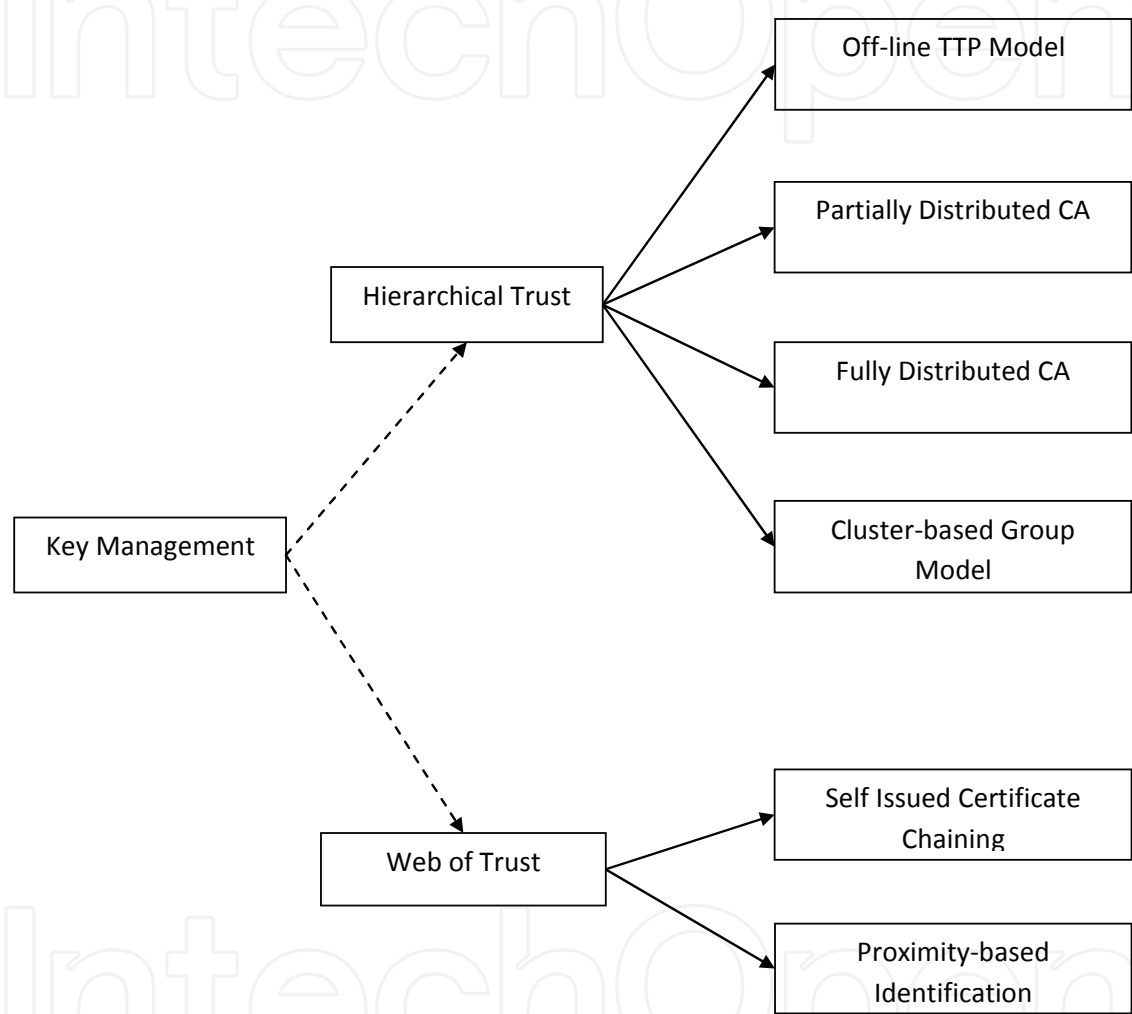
IntechOpen

Key Management

Hierarchical Trust

Off-line TTP Model

Partially Distributed CA

Fully Distributed CA

Cluster-based Group Model

Web of Trust

Self Issued Certificate Chaining

Proximity-based Identification

IntechOpen